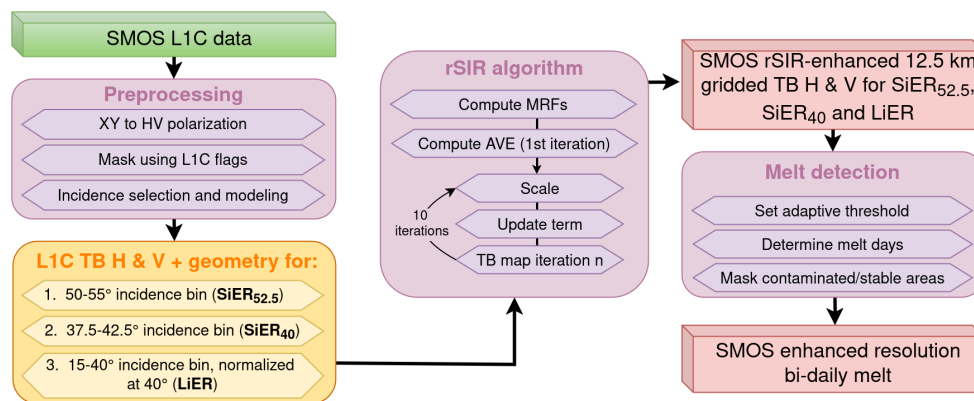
SMOS L1C data

Preprocessing

XY to HV polarization

Mask using L1C flags

Incidence selection and modeling

L1C TB H & V + geometry for:

1. 50-55° incidence bin (SiER$_{52.5}$)

2. 37.5-42.5° incidence bin (SiER$_{40}$)

3. 15-40° incidence bin, normalized at 40° (LiER)

rSIR algorithm

Compute MRFs

Compute AVE (1st iteration)

Scale

Update term

TB map iteration n

10 iterations

SMOS rSIR-enhanced 12.5 km gridded TB H & V for SiER$_{52.5}$, SiER$_{40}$ and LiER

Melt detection

Set adaptive threshold

Determine melt days

Mask contaminated/stable areas

SMOS enhanced resolution bi-daily melt